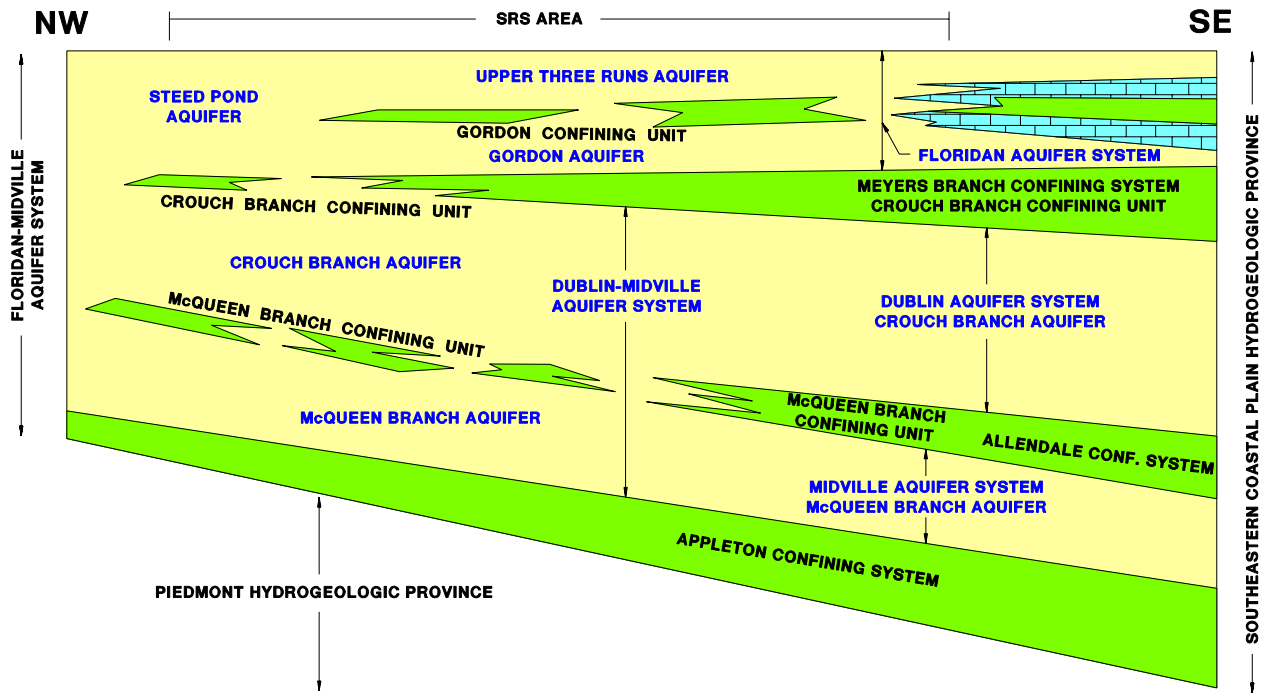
NW

SRS AREA

SE

FLORIDAN-MIDVILLE AQUIFER SYSTEM

STEED POND AQUIFER

UPPER THREE RUNS AQUIFER

GORDON CONFINING UNIT

GORDON AQUIFER

FLORIDAN AQUIFER SYSTEM

CROUCH BRANCH CONFINING UNIT

MEYERS BRANCH CONFINING SYSTEM
CROUCH BRANCH CONFINING UNIT

CROUCH BRANCH AQUIFER

DUBLIN-MIDVILLE AQUIFER SYSTEM

DUBLIN AQUIFER SYSTEM
CROUCH BRANCH AQUIFER

McQUEEN BRANCH CONFINING UNIT

McQUEEN BRANCH AQUIFER

McQUEEN BRANCH CONFINING UNIT

ALLENDALE CONF. SYSTEM

MIDVILLE AQUIFER SYSTEM
McQUEEN BRANCH AQUIFER

APPLETON CONFINING SYSTEM

PIEDMONT HYDROGEOLOGIC PROVINCE

SOUTHEASTERN COASTAL PLAIN HYDROGEOLOGIC PROVINCE